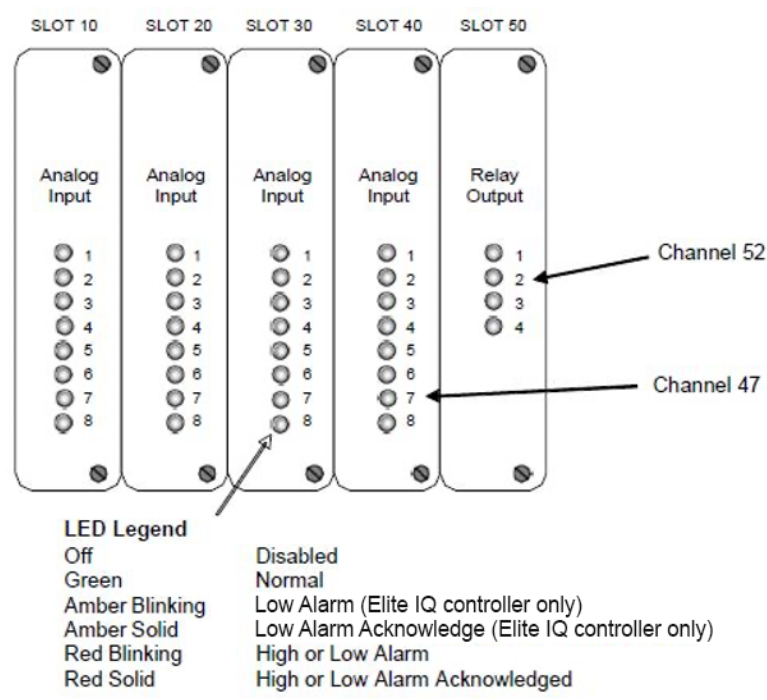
SLOT 10 SLOT 20 SLOT 30 SLOT 40 SLOT 50

Analog Input

1
2
3
4
5
6
7
8

Analog Input

1
2
3
4
5
6
7
8

Analog Input

1
2
3
4
5
6
7
8

Analog Input

1
2
3
4
5
6
7
8

Relay Output

1
2
3
4

Channel 52

Channel 47

LED Legend

| | |
|---|---|
| Off | Disabled |
| Green | Normal |
| Amber Blinking | Low Alarm (Elite IQ controller only) |
| Amber Solid | Low Alarm Acknowledge (Elite IQ controller only) |
| Red Blinking | High or Low Alarm |
| Red Solid | High or Low Alarm Acknowledged |